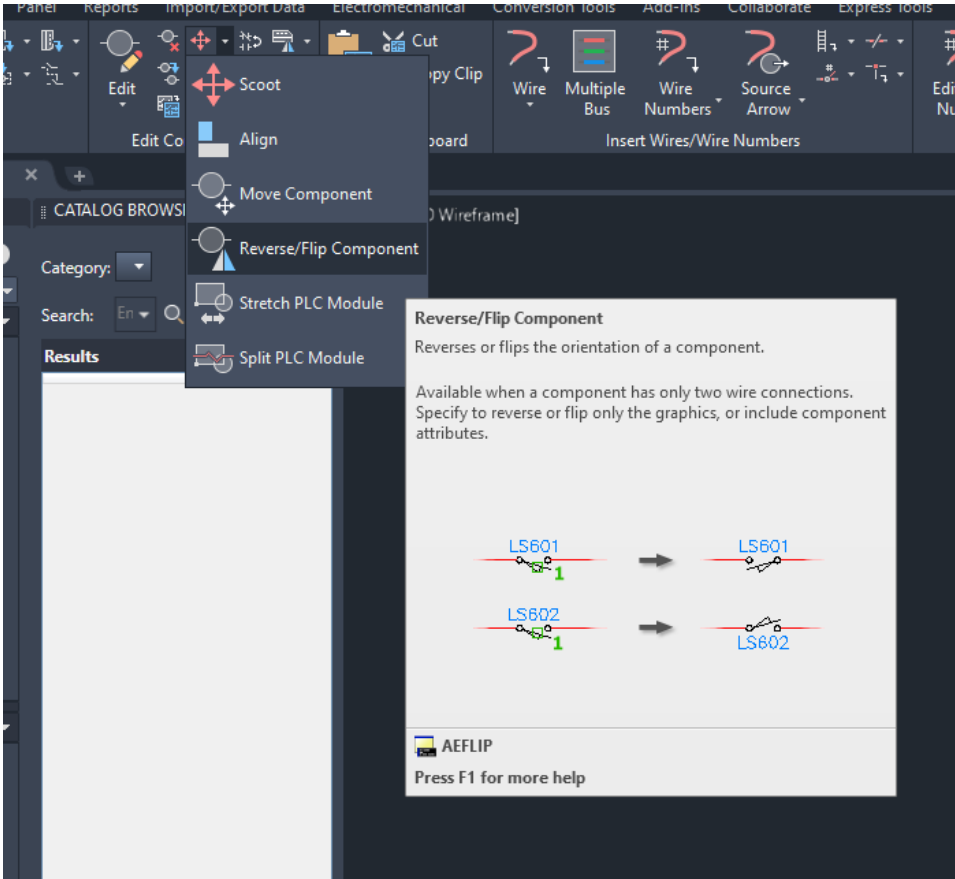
Panel Reports Import/Export Data Electromechanical Conversion Tools Add-ins Collaborate Express Tools

Edit

Cut

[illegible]opy Clip

Wire

Multiple Bus

Wire Numbers

Source Arrow

Edi Nu

Edit Co

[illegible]oard

Insert Wires/Wire Numbers

Scoot

Align

Move Component

Reverse/Flip Component

Stretch PLC Module

Split PLC Module

CATALOG BROWS

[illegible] Wireframe]

Category:

Search: En

Results

Reverse/Flip Component

Reverses or flips the orientation of a component.

Available when a component has only two wire connections. Specify to reverse or flip only the graphics, or include component attributes.

LS601 1

LS601

LS602 1

LS602

AEFLIP

Press F1 for more help